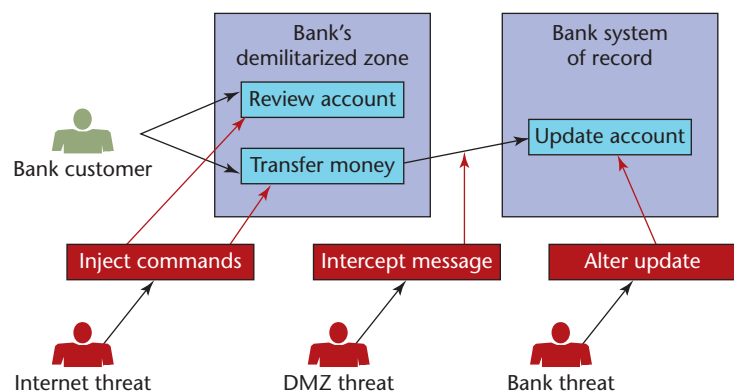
Bank's demilitarized zone

Bank system of record

Review account

Transfer money

Update account

Bank customer

Inject commands

Intercept message

Alter update

Internet threat

DMZ threat

Bank threat